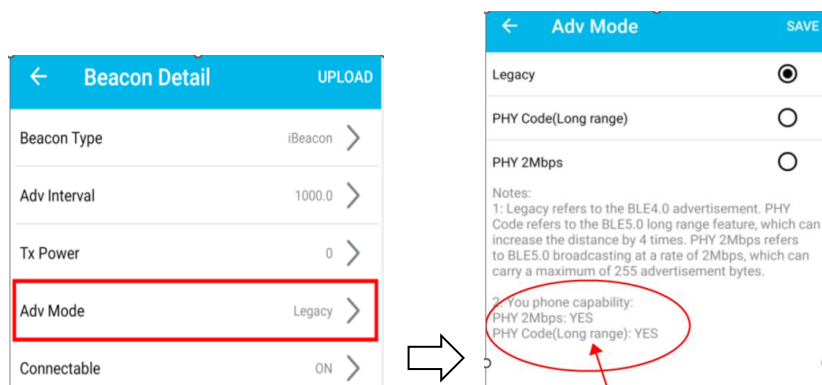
← Beacon Detail UPLOAD

Beacon Type iBeacon

Adv Interval 1000.0

Tx Power 0

Adv Mode Legacy

Connectable ON

← Adv Mode SAVE

Legacy

PHY Code(Long range)

PHY 2Mbps

Notes:
1: Legacy refers to the BLE4.0 advertisement. PHY Code refers to the BLE5.0 long range feature, which can increase the distance by 4 times. PHY 2Mbps refers to BLE5.0 broadcasting at a rate of 2Mbps, which can carry a maximum of 255 advertisement bytes.

2: You phone capability:
PHY 2Mbps: YES
PHY Code(Long range): YES